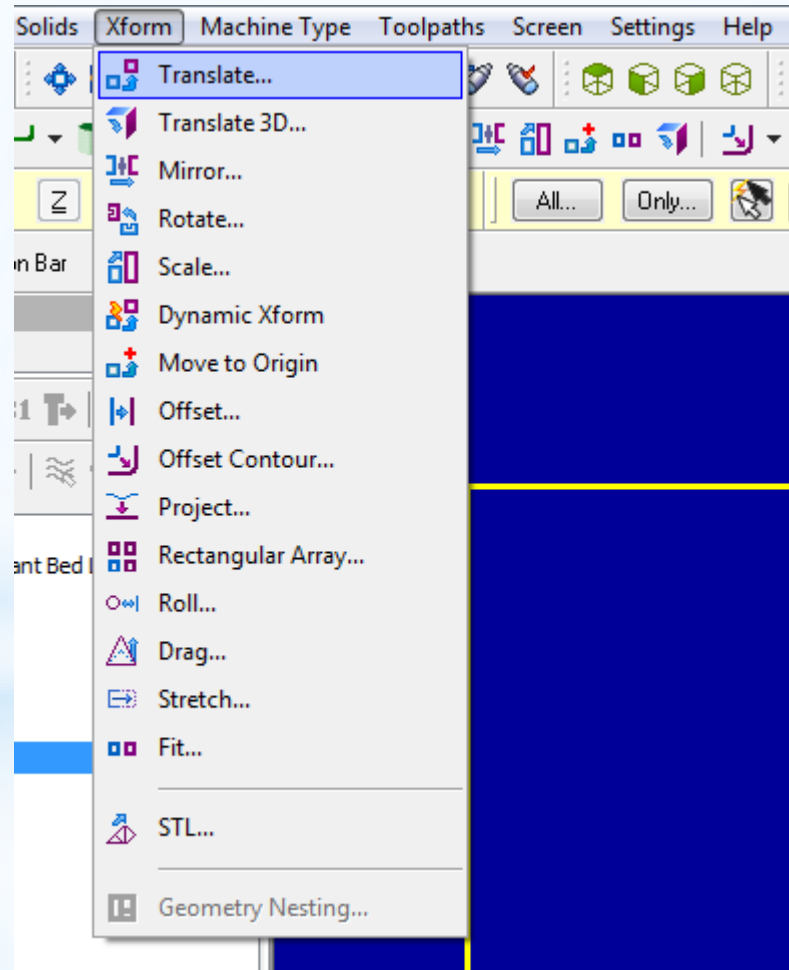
Solids Xform Machine Type Toolpaths Screen Settings Help

Translate...
Translate 3D...
Mirror...
Rotate...
Scale...
Dynamic Xform
Move to Origin
Offset...
Offset Contour...
Project...
Rectangular Array...
Roll...
Drag...
Stretch...
Fit...
STL...
Geometry Nesting...

Z
All...
Only...
on Bar
ant Bed